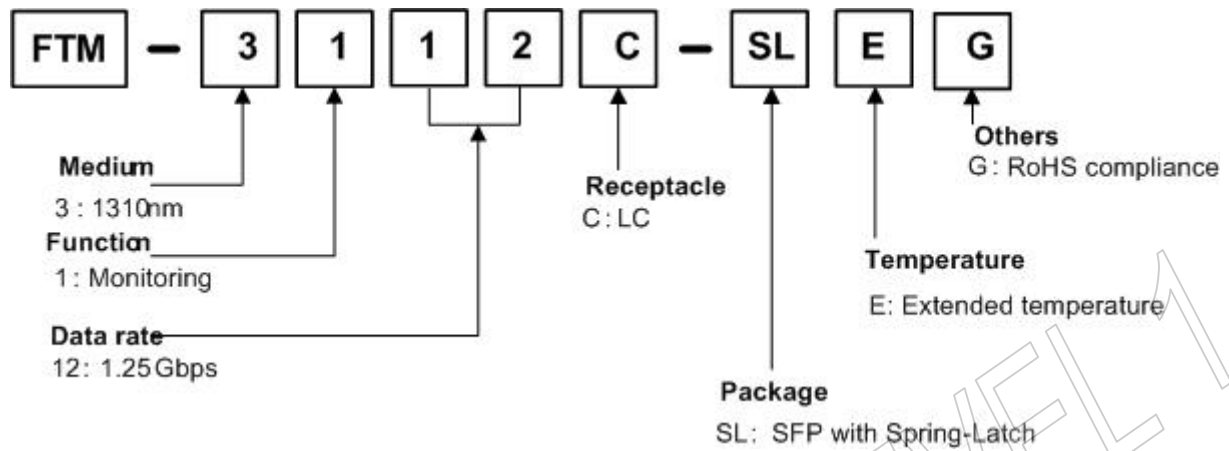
FTM – 3 1 1 2 C – SL E G

Others
G : RoHS compliance

Medium
3 : 1310nm

Receptacle
C : LC

Function
1 : Monitoring

Temperature
E: Extended temperature

Data rate
12: 1.25Gbps

Package
SL: SFP with Spring-Latch